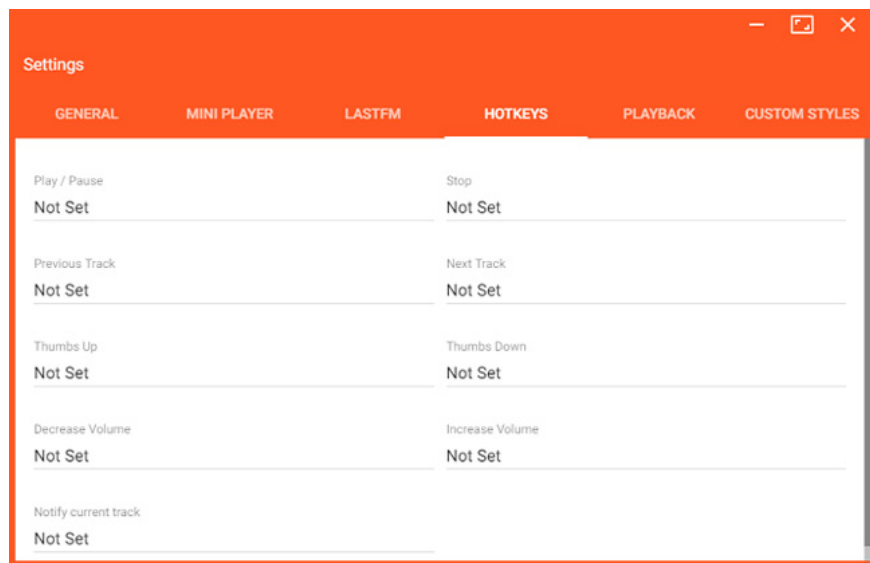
Settings

GENERAL MINI PLAYER LASTFM HOTKEYS PLAYBACK CUSTOM STYLES

Play / Pause
Not Set

Stop
Not Set

Previous Track
Not Set

Next Track
Not Set

Thumbs Up
Not Set

Thumbs Down
Not Set

Decrease Volume
Not Set

Increase Volume
Not Set

Notify current track
Not Set